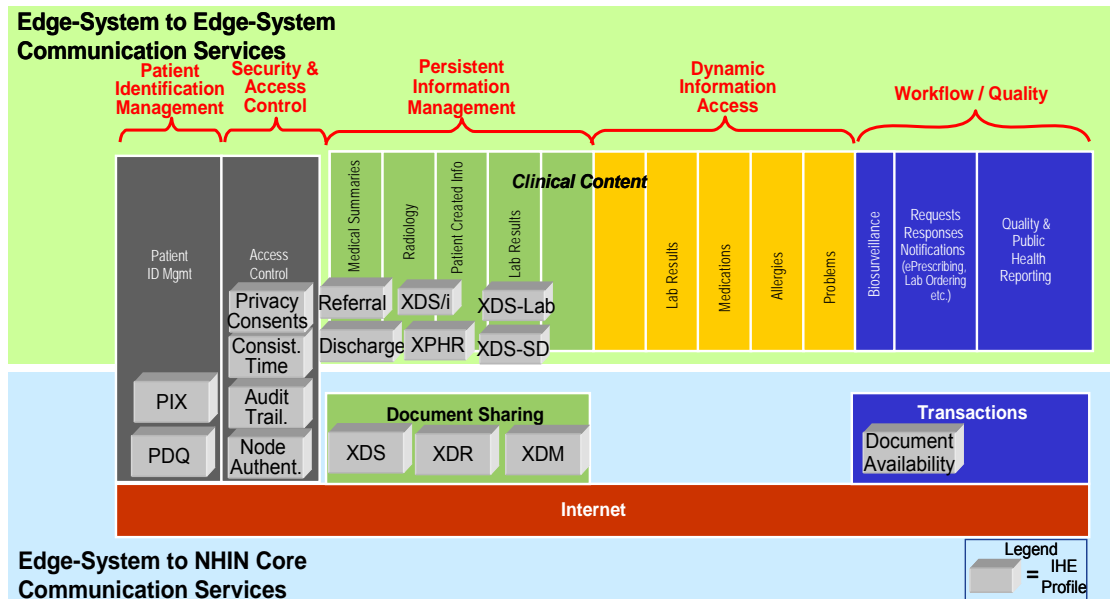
Edge-System to Edge-System Communication Services

Patient Identification Management

Security & Access Control

Persistent Information Management

Dynamic Information Access

Workflow / Quality

Patient ID Mgmt

Access Control

Privacy Consents

Consist. Time

Audit Trail.

Node Authent.

PIX

PDQ

Medical Summaries

Radiology

Patient Created Info

Lab Results

Clinical Content

Referral

XDS/i

XDS-Lab

Discharge

XPHR

XDS-SD

Lab Results

Medications

Allergies

Problems

Biosurveillance

Requests Responses Notifications (ePrescribing, Lab Ordering etc.)

Quality & Public Health Reporting

Document Sharing

XDS

XDR

XDM

Transactions

Document Availability

Internet

Edge-System to NHIN Core Communication Services

Legend

= IHE Profile